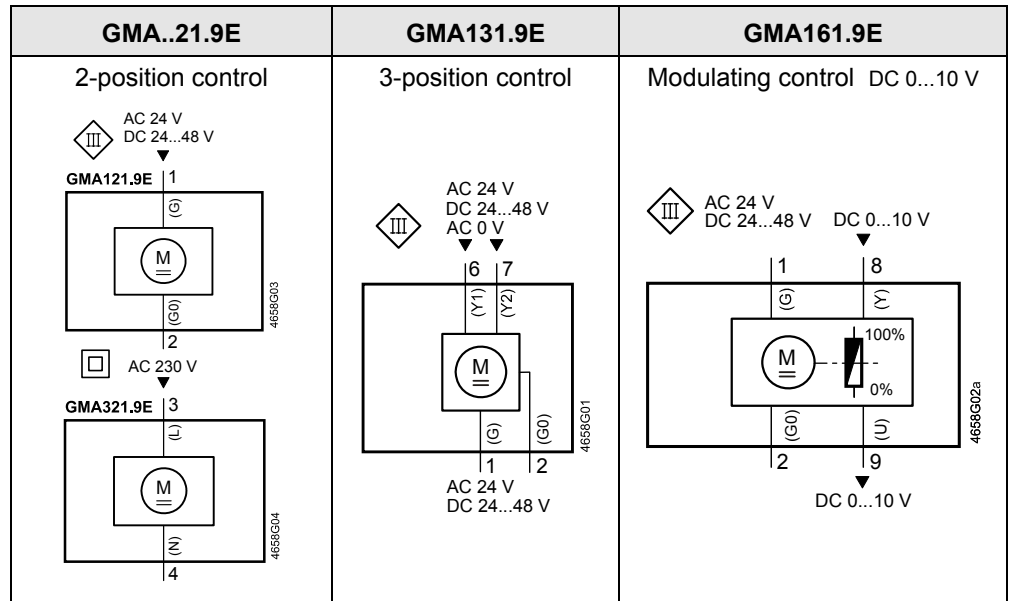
| GMA..21.9E | GMA131.9E | GMA161.9E |
|---|---|---|
| 2-position control | 3-position control | Modulating control DC 0...10 V |

III AC 24 V DC 24...48 V

GMA121.9E 1

(G)

M

(G0)

2

4658G03

AC 230 V

GMA321.9E 3

(L)

M

(N)

4

4658G04

III AC 24 V DC 24...48 V AC 0 V

6 7

(Y1) (Y2)

M

(G) (G0)

1 2

AC 24 V DC 24...48 V

4658G01

III AC 24 V DC 24...48 V DC 0...10 V

1 8

(G) (Y)

M

100%

0%

(G0) (U)

2 9

DC 0...10 V

4658G02a